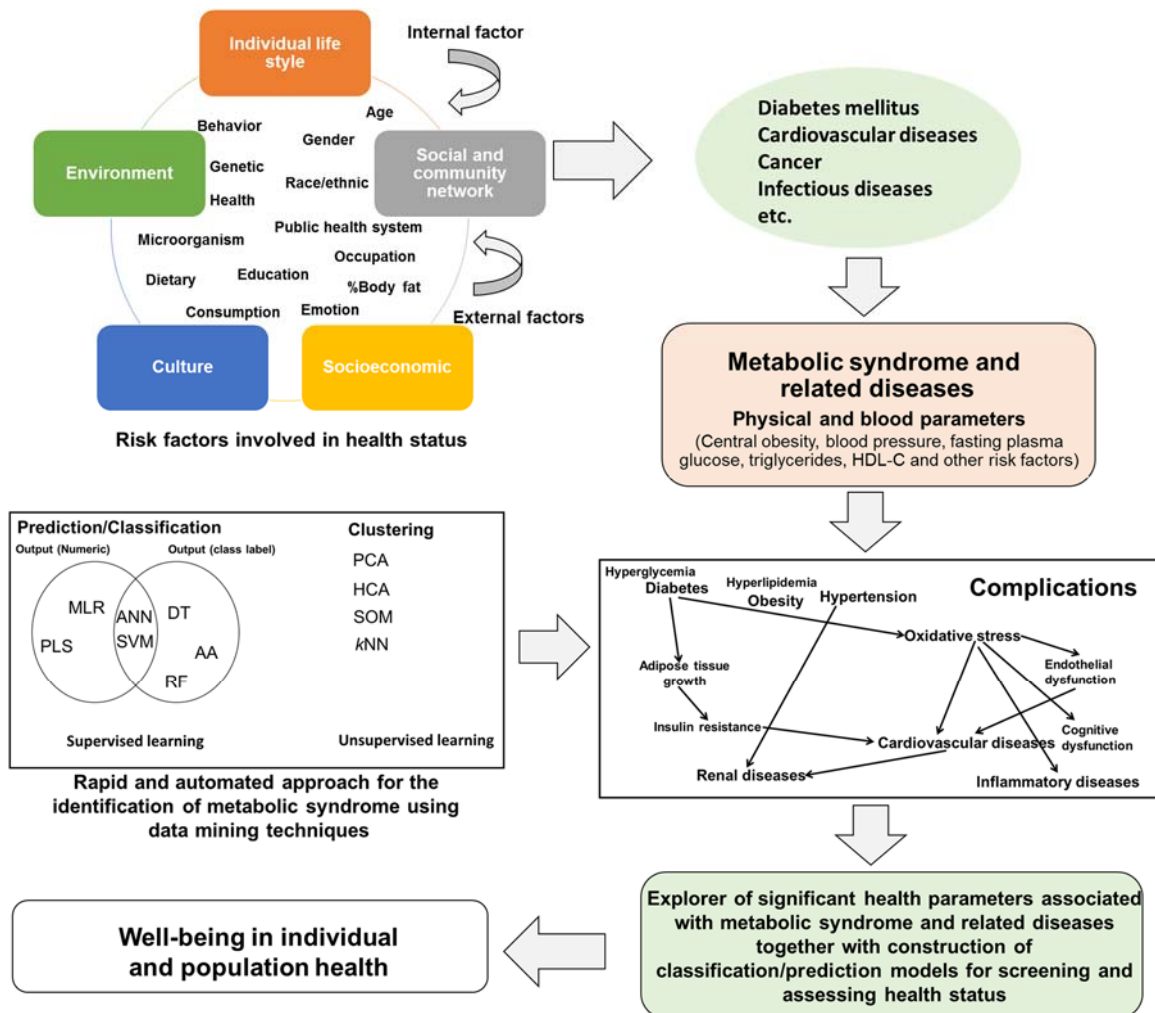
Individual life style

Internal factor

Age

Behavior

Gender

Environment

Genetic

Social and community network

Race/ethnic

Health

Public health system

Microorganism

Occupation

Dietary

Education

%Body fat

Consumption

Emotion

External factors

Culture

Socioeconomic

Risk factors involved in health status

Diabetes mellitus
Cardiovascular diseases
Cancer
Infectious diseases
etc.

Metabolic syndrome and related diseases

Physical and blood parameters

(Central obesity, blood pressure, fasting plasma glucose, triglycerides, HDL-C and other risk factors)

Prediction/Classification

Output (Numeric)

Output (class label)

MLR

PLS

ANN
SVM

DT

AA

RF

Supervised learning

Clustering

PCA
HCA
SOM
*k*NN

Unsupervised learning

Rapid and automated approach for the identification of metabolic syndrome using data mining techniques

Hyperglycemia
Diabetes

Hyperlipidemia
Obesity

Hypertension

Complications

Oxidative stress

Adipose tissue growth

Endothelial dysfunction

Insulin resistance

Cognitive dysfunction

Cardiovascular diseases

Renal diseases

Inflammatory diseases

Well-being in individual and population health

Explorer of significant health parameters associated with metabolic syndrome and related diseases together with construction of classification/prediction models for screening and assessing health status